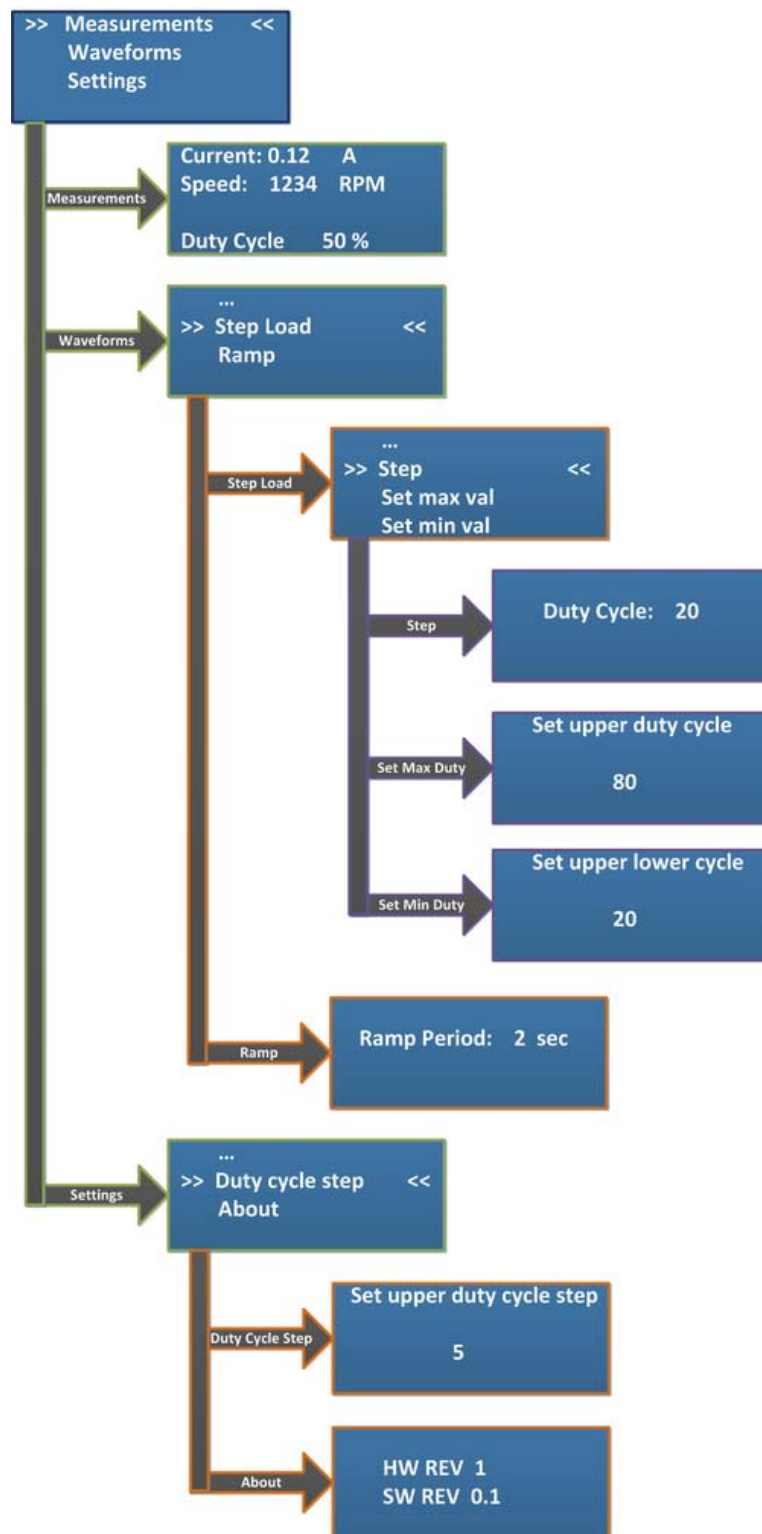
>> Measurements <<
Waveforms
Settings

Measurements

Current: 0.12 A
Speed: 1234 RPM

Duty Cycle 50 %

Waveforms

...
>> Step Load <<
Ramp

Step Load

...
>> Step <<
Set max val
Set min val

Step

Duty Cycle: 20

Set Max Duty

Set upper duty cycle

80

Set Min Duty

Set upper lower cycle

20

Ramp

Ramp Period: 2 sec

Settings

...
>> Duty cycle step <<
About

Duty Cycle Step

Set upper duty cycle step

5

About

HW REV 1
SW REV 0.1